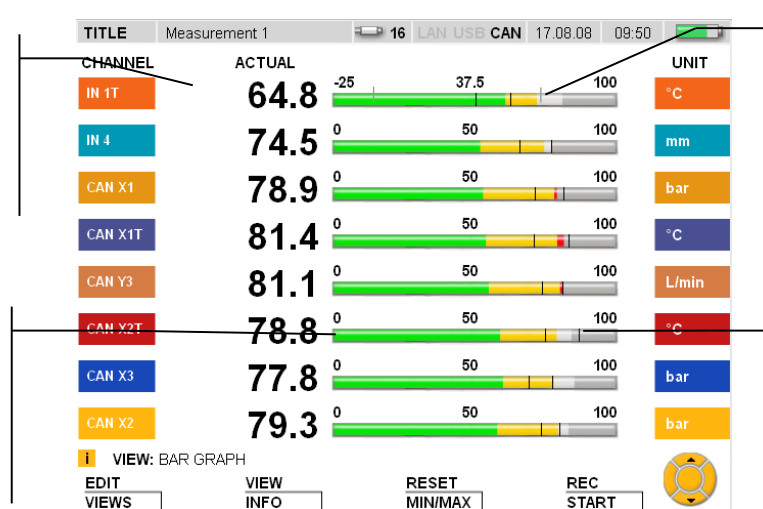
TITLE Measurement 1 16 LAN USB CAN 17.08.08 09:50

CHANNEL ACTUAL UNIT

IN 1T 64.8 -25 37.5 100 °C
IN 4 74.5 0 50 100 mm
CAN X1 78.9 0 50 100 bar
CAN X1T 81.4 0 50 100 °C
CAN Y3 81.1 0 50 100 L/min
CAN X2T 78.8 0 50 100 °C
CAN X3 77.8 0 50 100 bar
CAN X2 79.3 0 50 100 bar

i VIEW: BAR GRAPH

EDIT VIEWS
VIEW INFO
RESET MIN/MAX
REC START